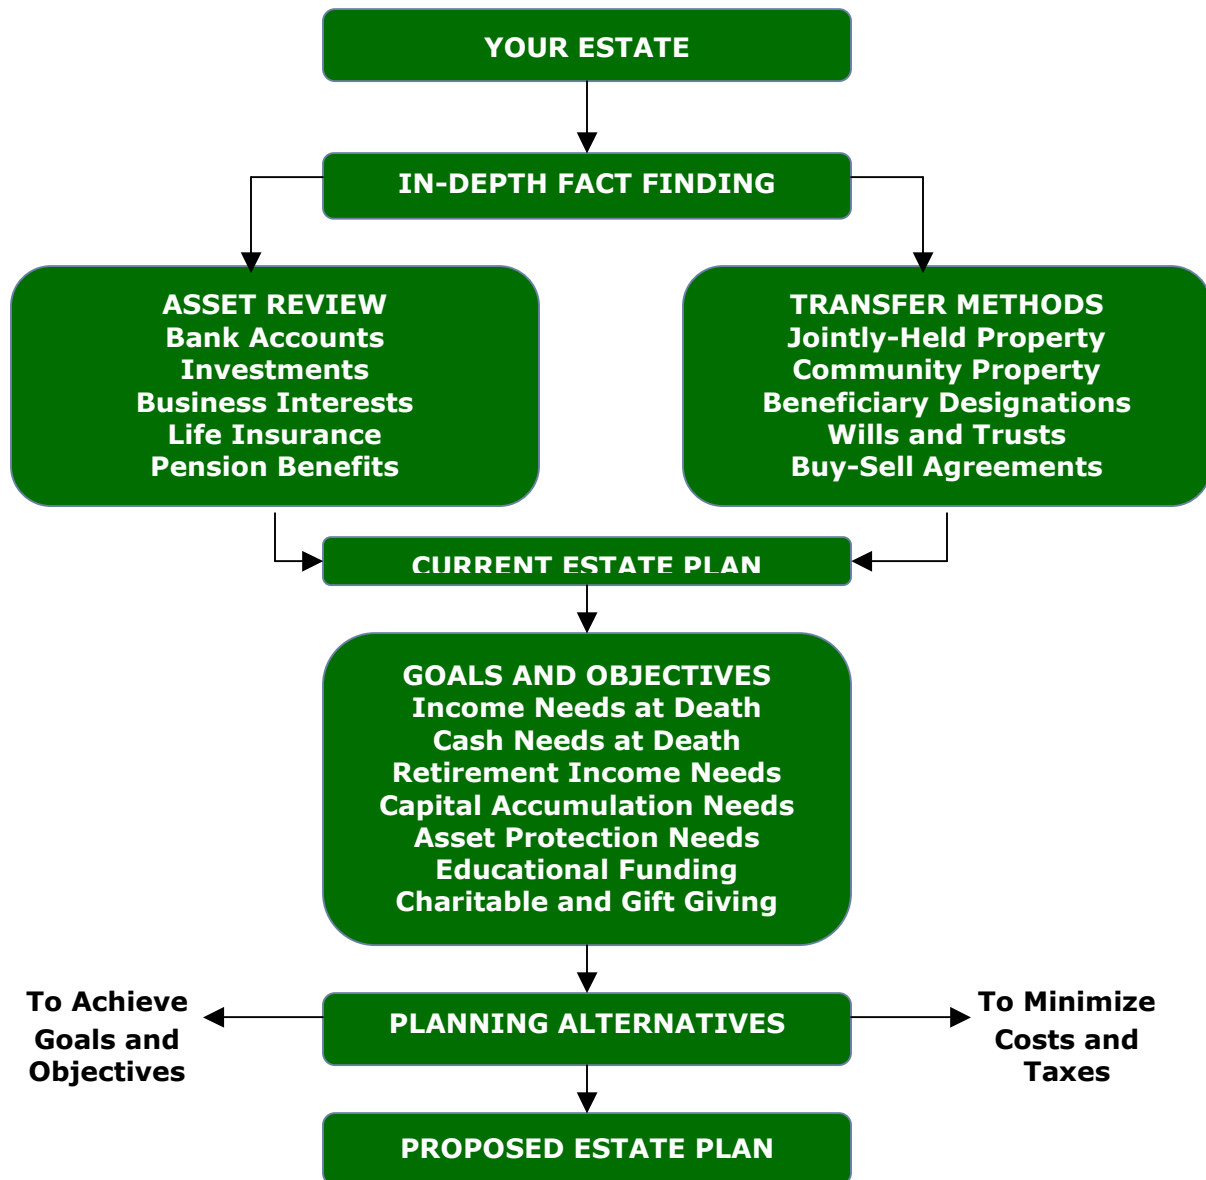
YOUR ESTATE

IN-DEPTH FACT FINDING

ASSET REVIEW
Bank Accounts
Investments
Business Interests
Life Insurance
Pension Benefits

TRANSFER METHODS
Jointly-Held Property
Community Property
Beneficiary Designations
Wills and Trusts
Buy-Sell Agreements

CURRENT ESTATE PLAN

GOALS AND OBJECTIVES
Income Needs at Death
Cash Needs at Death
Retirement Income Needs
Capital Accumulation Needs
Asset Protection Needs
Educational Funding
Charitable and Gift Giving

To Achieve Goals and Objectives

PLANNING ALTERNATIVES

To Minimize Costs and Taxes

PROPOSED ESTATE PLAN